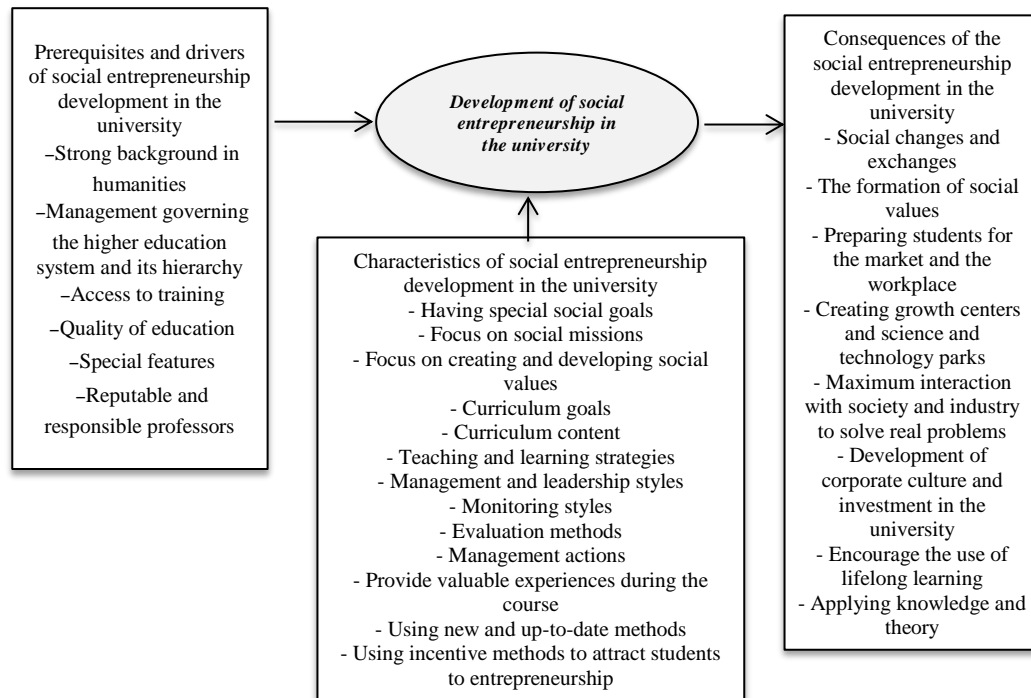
Prerequisites and drivers of social entrepreneurship development in the university
–Strong background in humanities
–Management governing the higher education system and its hierarchy
–Access to training
–Quality of education
–Special features
–Reputable and responsible professors

Development of social entrepreneurship in the university

Characteristics of social entrepreneurship development in the university
- Having special social goals
- Focus on social missions
- Focus on creating and developing social values
- Curriculum goals
- Curriculum content
- Teaching and learning strategies
- Management and leadership styles
- Monitoring styles
- Evaluation methods
- Management actions
- Provide valuable experiences during the course
- Using new and up-to-date methods
- Using incentive methods to attract students to entrepreneurship

Consequences of the social entrepreneurship development in the university
- Social changes and exchanges
- The formation of social values
- Preparing students for the market and the workplace
- Creating growth centers and science and technology parks
- Maximum interaction with society and industry to solve real problems
- Development of corporate culture and investment in the university
- Encourage the use of lifelong learning
- Applying knowledge and theory